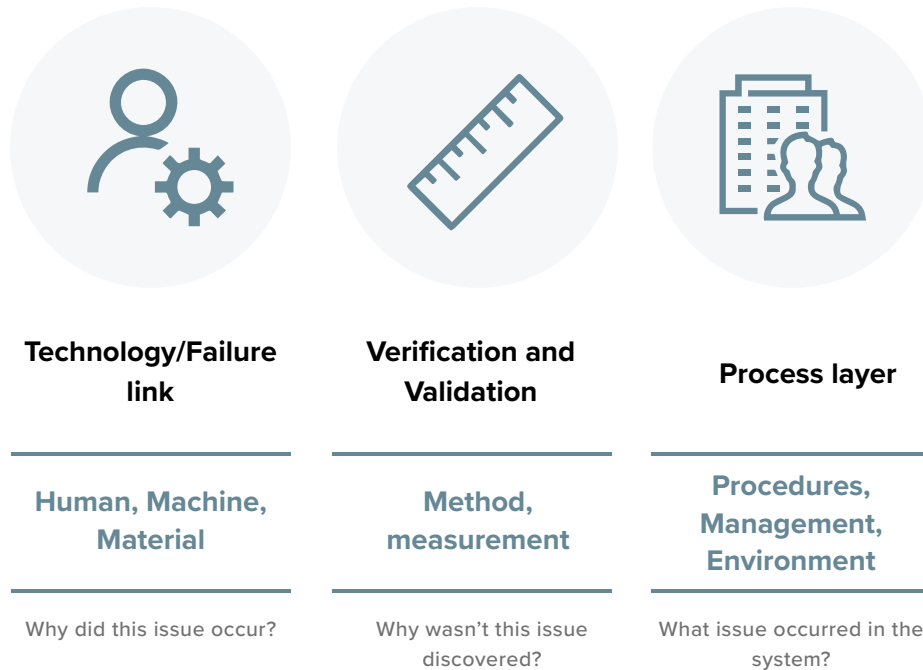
Technology/Failure link

Human, Machine, Material

Why did this issue occur?

Verification and Validation

Method, measurement

Why wasn't this issue discovered?

Process layer

Procedures, Management, Environment

What issue occurred in the system?